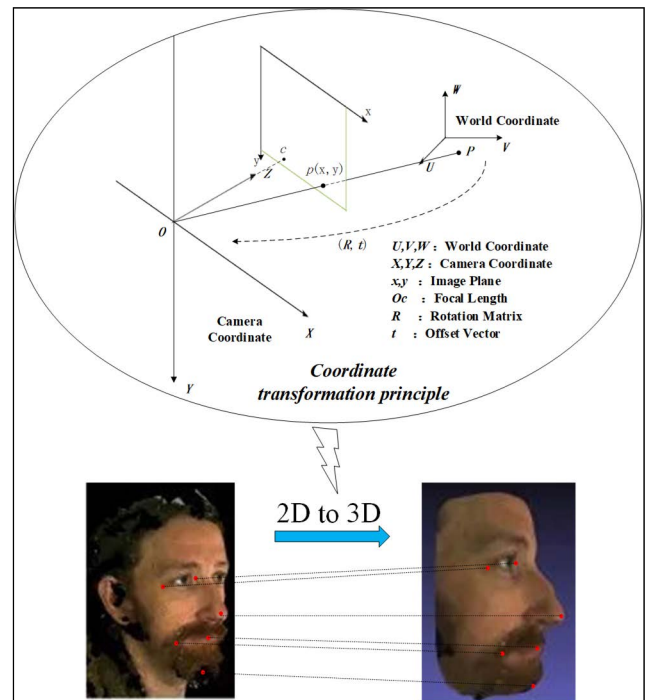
W
World Coordinate
x
y
c
Z
p(x, y)
U
P
V
O
(R, t)
U,V,W : World Coordinate
X,Y,Z : Camera Coordinate
x,y : Image Plane
Oc : Focal Length
R : Rotation Matrix
t : Offset Vector
Camera Coordinate
X
Y
Coordinate transformation principle

2D to 3D